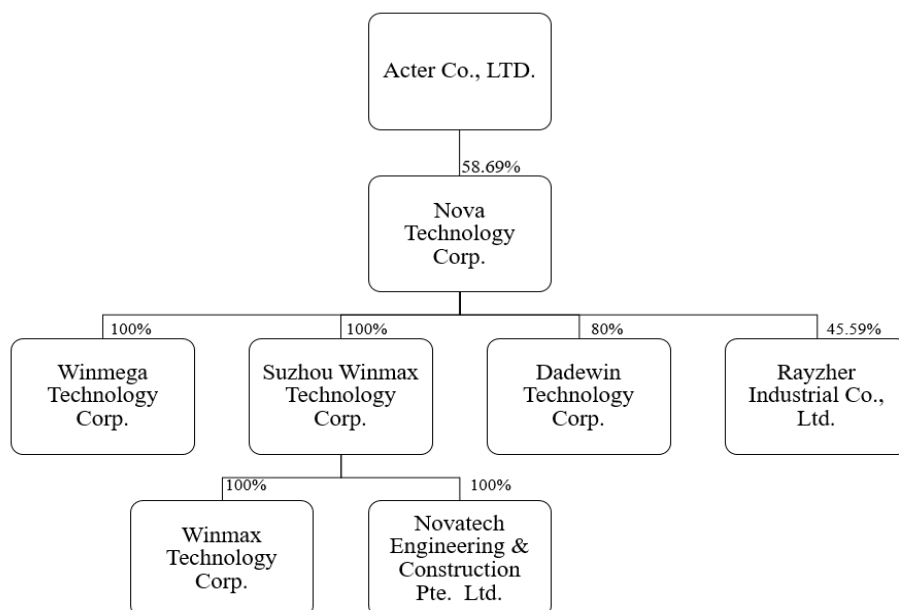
Acter Co., LTD.

58.69%

Nova Technology Corp.

100%

Winmega Technology Corp.

100%

Suzhou Winmax Technology Corp.

80%

Dadewin Technology Corp.

45.59%

Rayzher Industrial Co., Ltd.

100%

Winmax Technology Corp.

100%

Novatech Engineering & Construction Pte. Ltd.